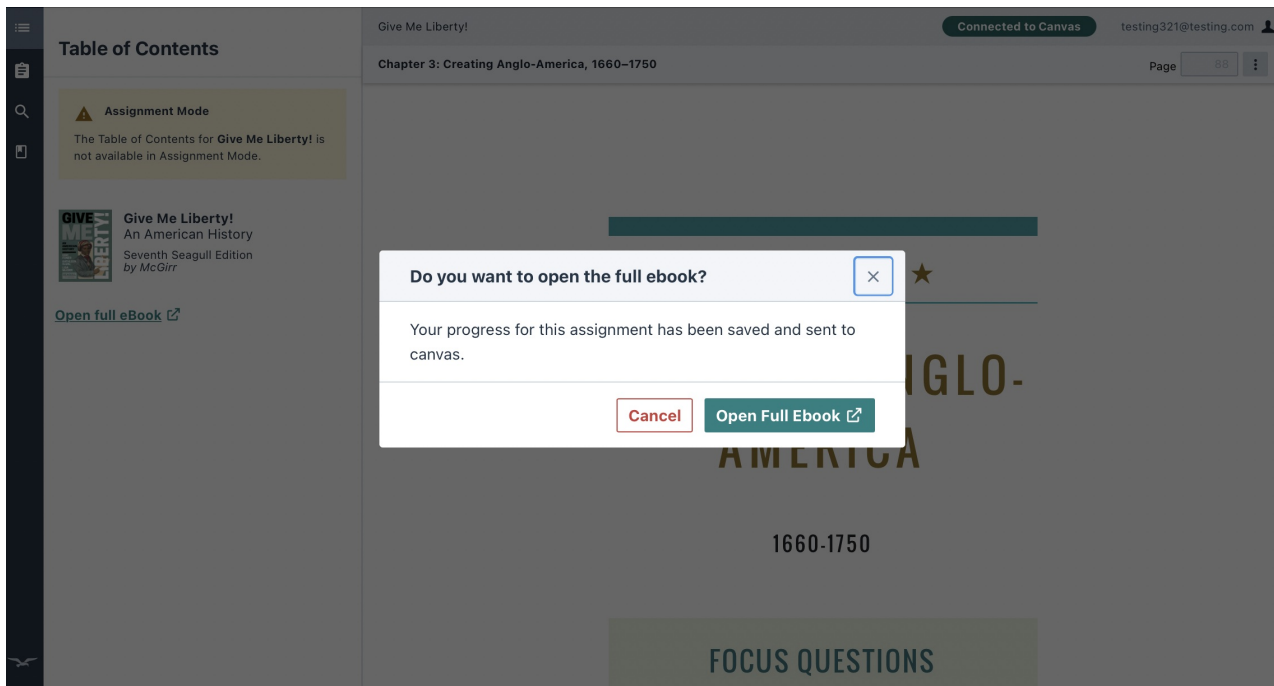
Table of Contents

Assignment Mode

The Table of Contents for Give Me Liberty! is not available in Assignment Mode.

GIVE ME LIBERTY!

Give Me Liberty!
An American History
Seventh Seagull Edition
by McGirr

Open full eBook

Give Me Liberty!

Connected to Canvas

testing321@testing.com

Chapter 3: Creating Anglo-America, 1660–1750

Page 88

★

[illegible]NGLO-
AMERICA

1660-1750

FOCUS QUESTIONS

Do you want to open the full ebook?

×

Your progress for this assignment has been saved and sent to canvas.

Cancel

Open Full Ebook